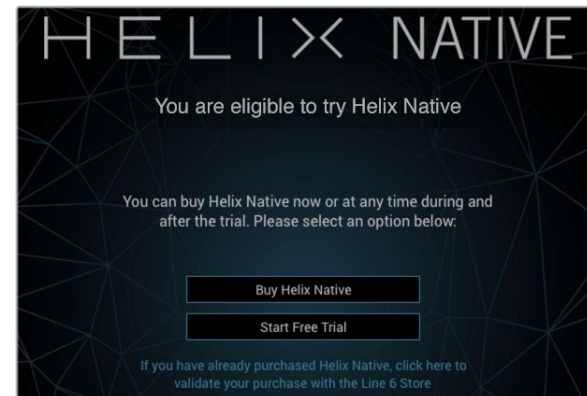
HELIX NATIVE

You are eligible to try Helix Native

You can buy Helix Native now or at any time during and after the trial. Please select an option below:

Buy Helix Native

Start Free Trial

If you have already purchased Helix Native, click here to validate your purchase with the Line 6 Store